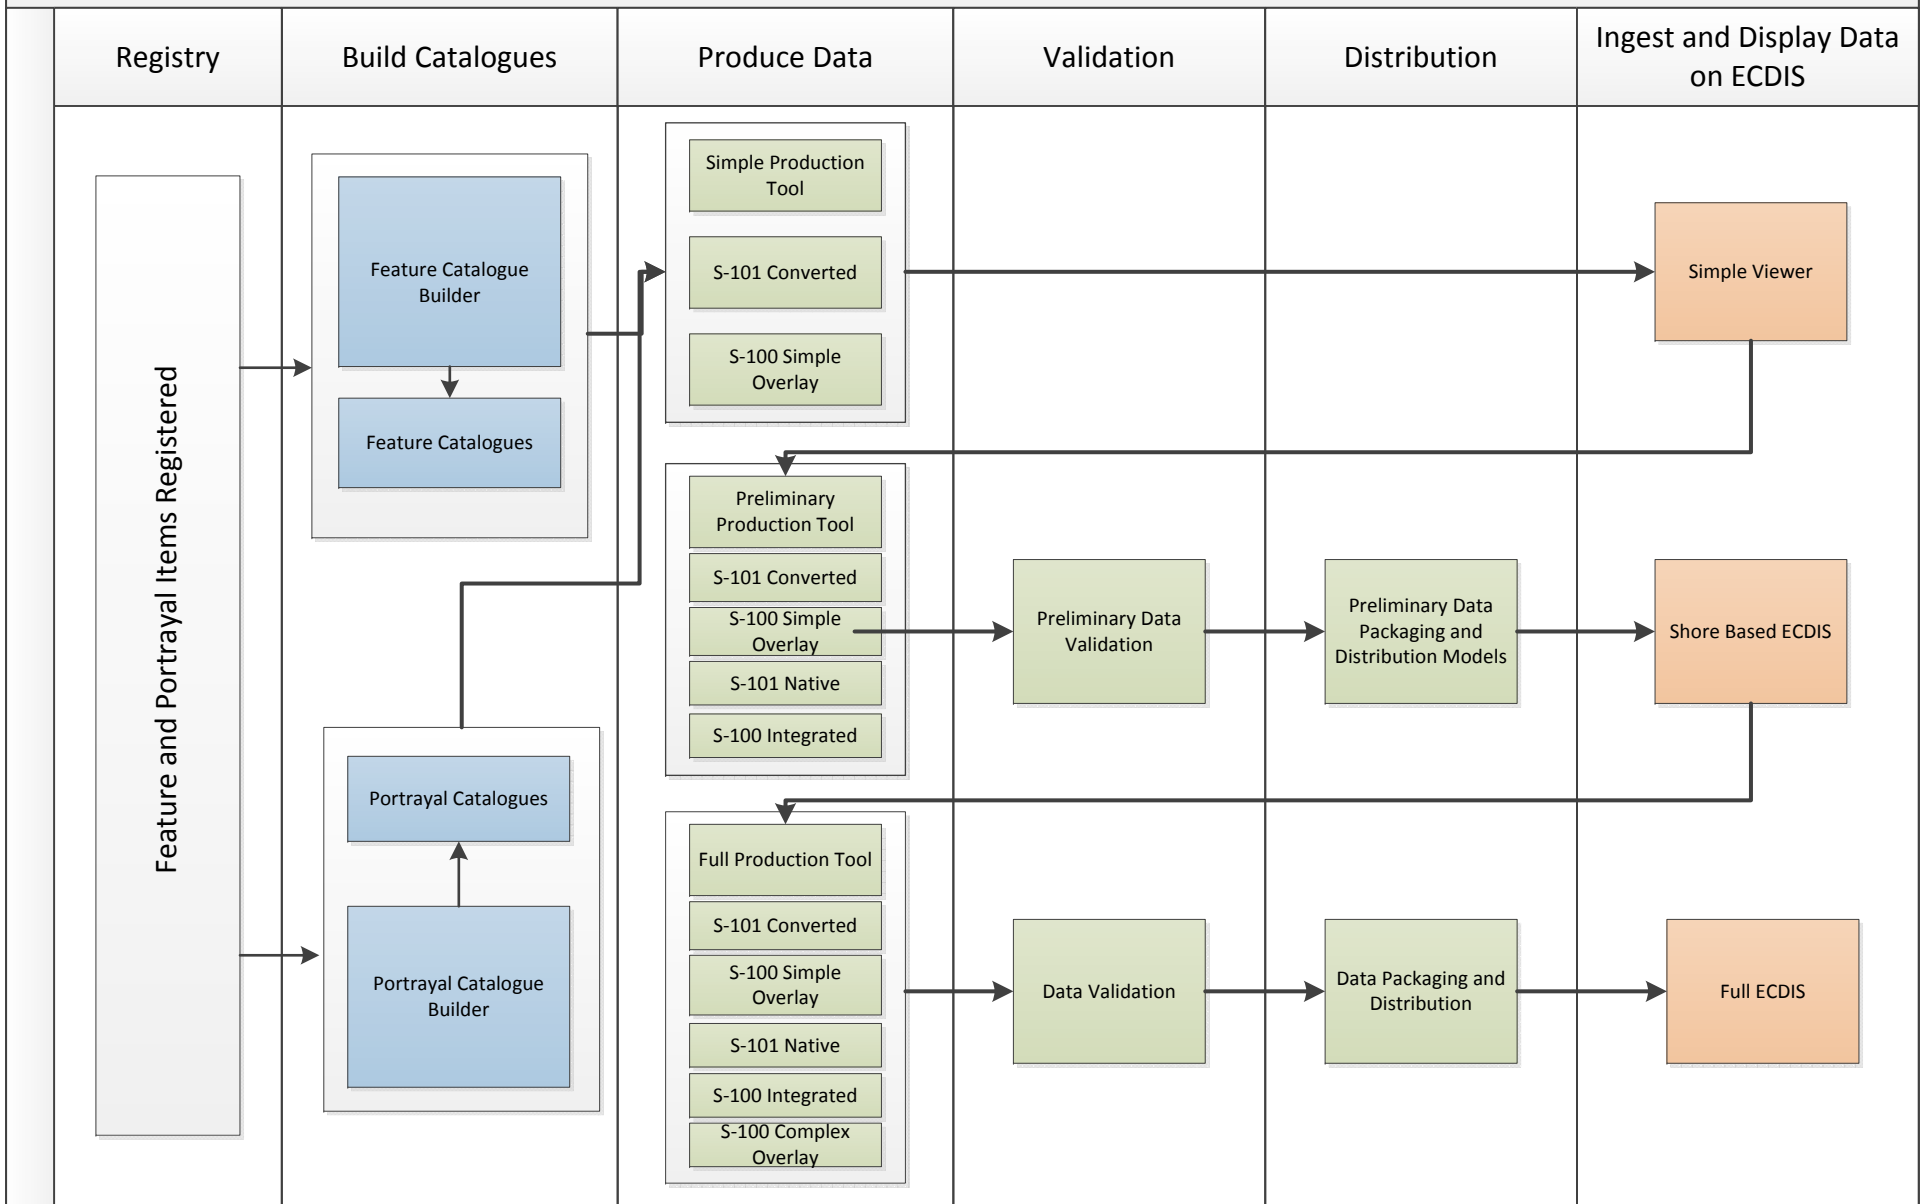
Registry

Build Catalogues

Produce Data

Validation

Distribution

Ingest and Display Data on ECDIS

Feature and Portrayal Items Registered

Feature Catalogue Builder

Feature Catalogues

Portrayal Catalogues

Portrayal Catalogue Builder

Simple Production Tool

S-101 Converted

S-100 Simple Overlay

Simple Viewer

Preliminary Production Tool

S-101 Converted

S-100 Simple Overlay

S-101 Native

S-100 Integrated

Preliminary Data Validation

Preliminary Data Packaging and Distribution Models

Shore Based ECDIS

Full Production Tool

S-101 Converted

S-100 Simple Overlay

S-101 Native

S-100 Integrated

S-100 Complex Overlay

Data Validation

Data Packaging and Distribution

Full ECDIS